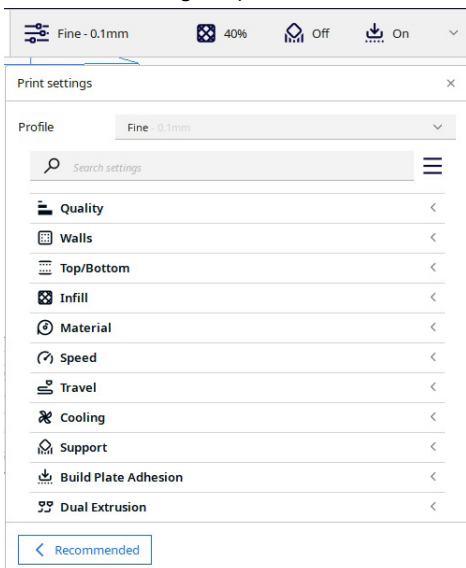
Fine - 0.1mm 40% Off On

Print settings ×

Profile Fine 0.1mm

Search settings

Quality

Walls

Top/Bottom

Infill

Material

Speed

Travel

Cooling

Support

Build Plate Adhesion

Dual Extrusion

Recommended